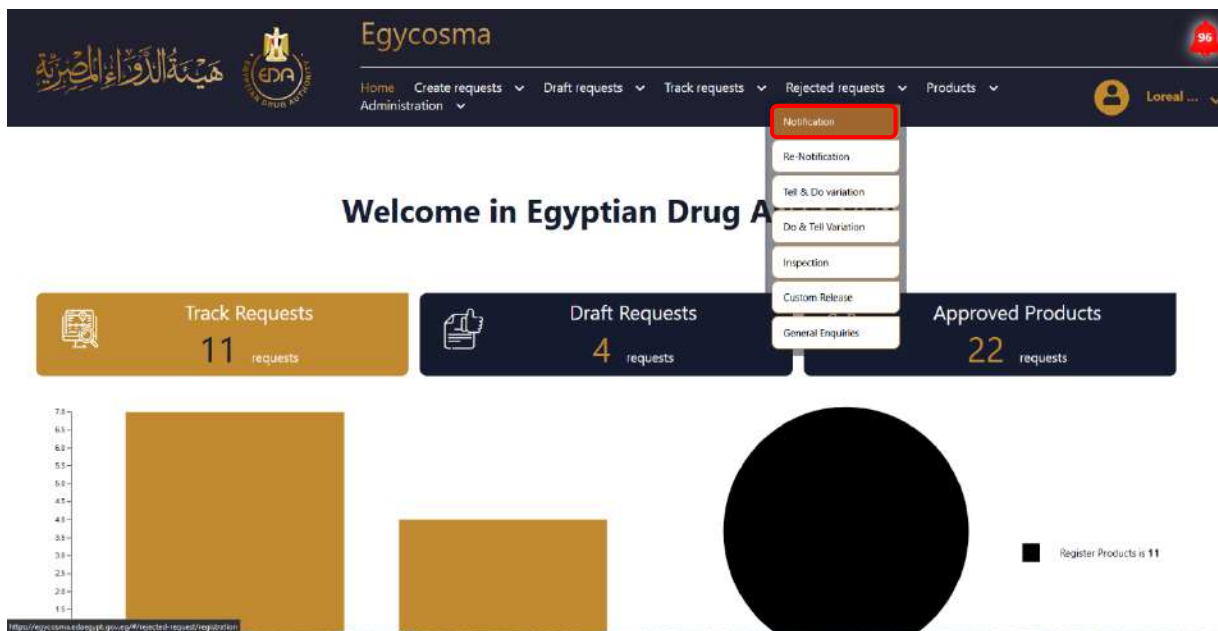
هيئة الدواء المصرية

EDA EGYPTIAN DRUG AUTHORITY

Egycosma

96

Home Create requests Draft requests Track requests Rejected requests Products Administration

Loreal ...

Notification
Re-Notification
Tell & Do variation
Do & Tell Variation
Inspection
Custom Release
General Enquiries

Welcome in Egyptian Drug A

Track Requests
11 requests

Draft Requests
4 requests

Approved Products
22 requests

7.0
6.5
6.0
5.5
5.0
4.5
4.0
3.5
3.0
2.5
2.0
1.5

Register Products is 11

https://egycosma.edaegypt.gov.eg/#/rejected-request/registration